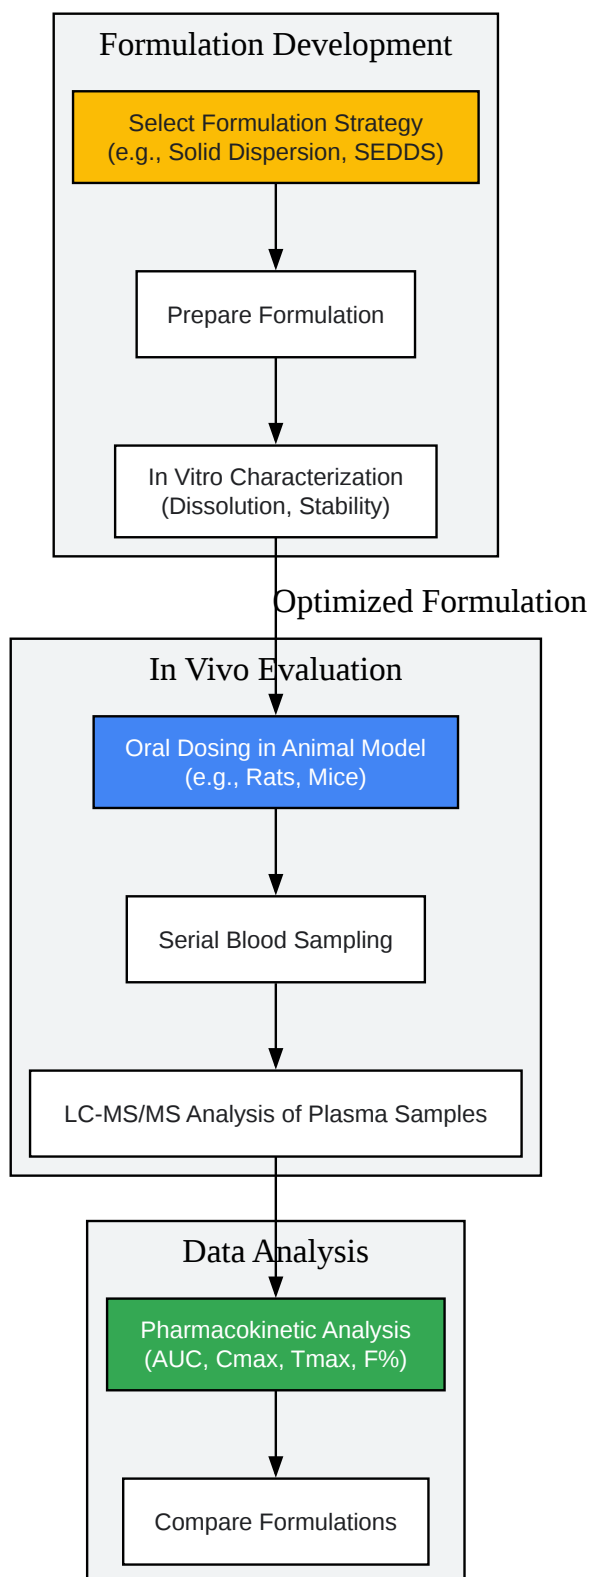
Formulation Development

Select Formulation Strategy
(e.g., Solid Dispersion, SEDDS)

Prepare Formulation

In Vitro Characterization
(Dissolution, Stability)

Optimized Formulation

In Vivo Evaluation

Oral Dosing in Animal Model
(e.g., Rats, Mice)

Serial Blood Sampling

LC-MS/MS Analysis of Plasma Samples

Data Analysis

Pharmacokinetic Analysis
(AUC, Cmax, Tmax, F%)

Compare Formulations